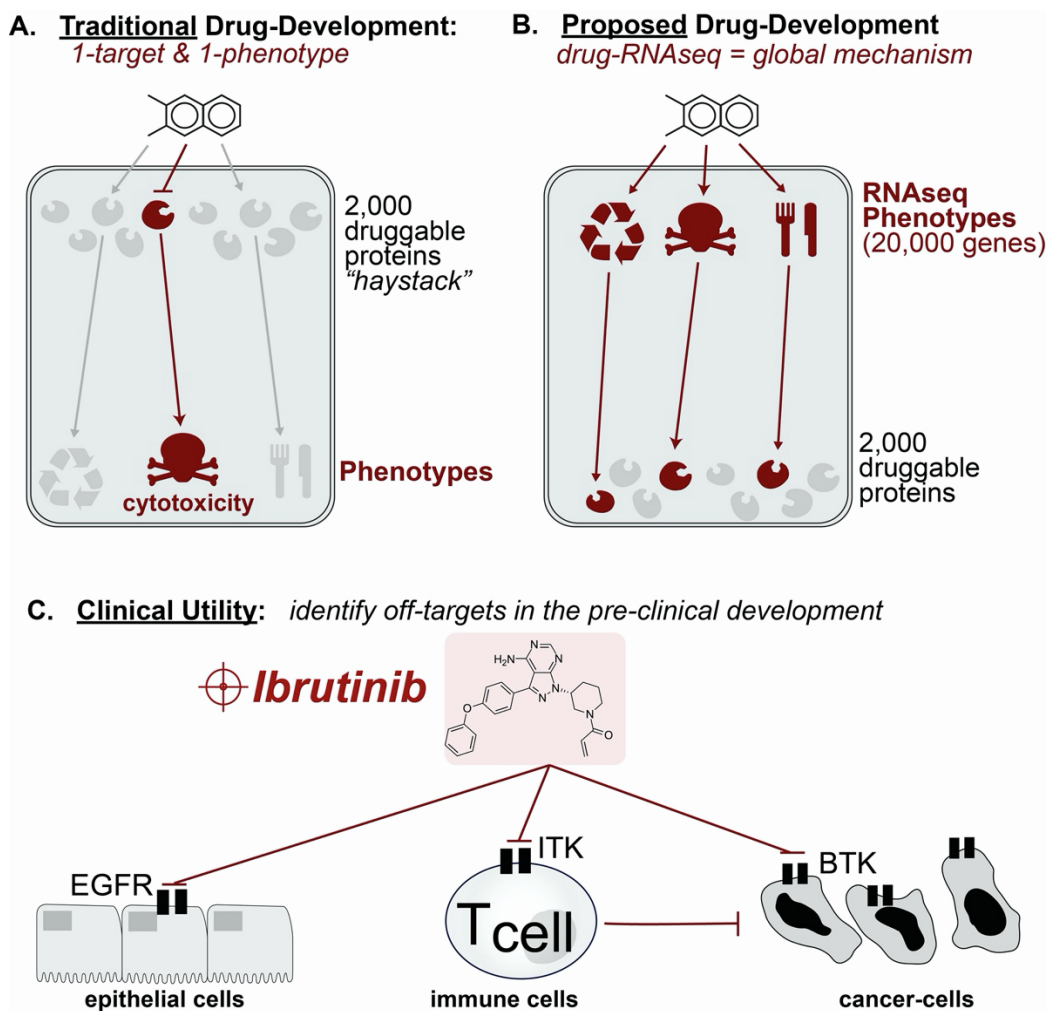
A. Traditional Drug-Development:
1-target & 1-phenotype

2,000 druggable proteins "haystack"

Phenotypes

cytotoxicity

B. Proposed Drug-Development
drug-RNAseq = global mechanism

RNAseq Phenotypes (20,000 genes)

2,000 druggable proteins

C. Clinical Utility: identify off-targets in the pre-clinical development

Ibrutinib

$H_2N$

N

N

N

N

O

N

O

EGFR

ITK

BTK

Tcell

epithelial cells

immune cells

cancer-cells